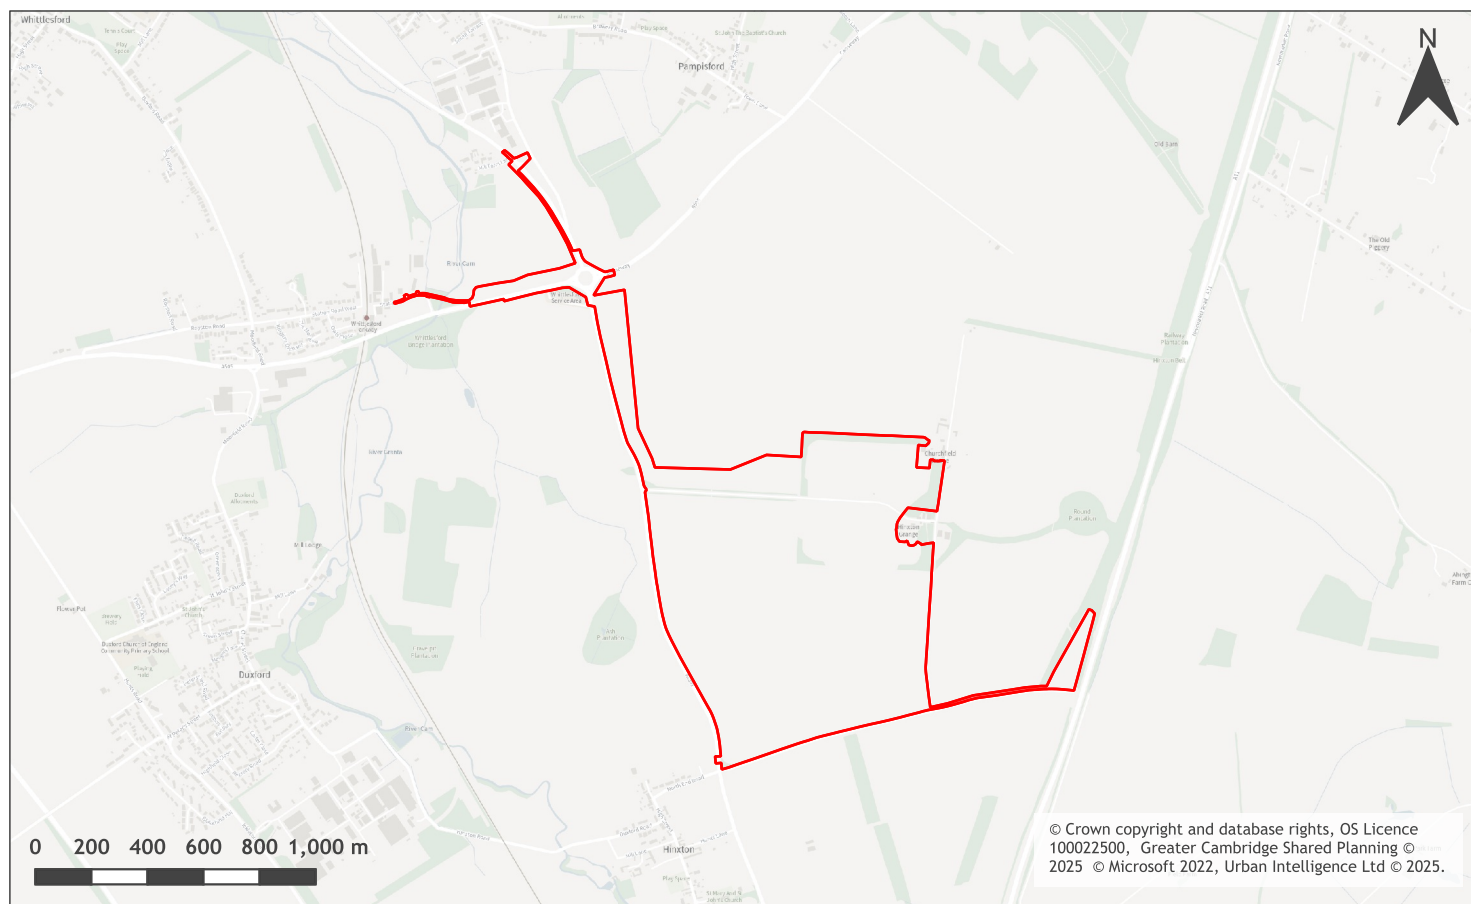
Whittlesford

Pampisford

N

Duxford

Hinxton

Churchfield

0 200 400 600 800 1,000 m

© Crown copyright and database rights, OS Licence 100022500, Greater Cambridge Shared Planning © 2025 © Microsoft 2022, Urban Intelligence Ltd © 2025.